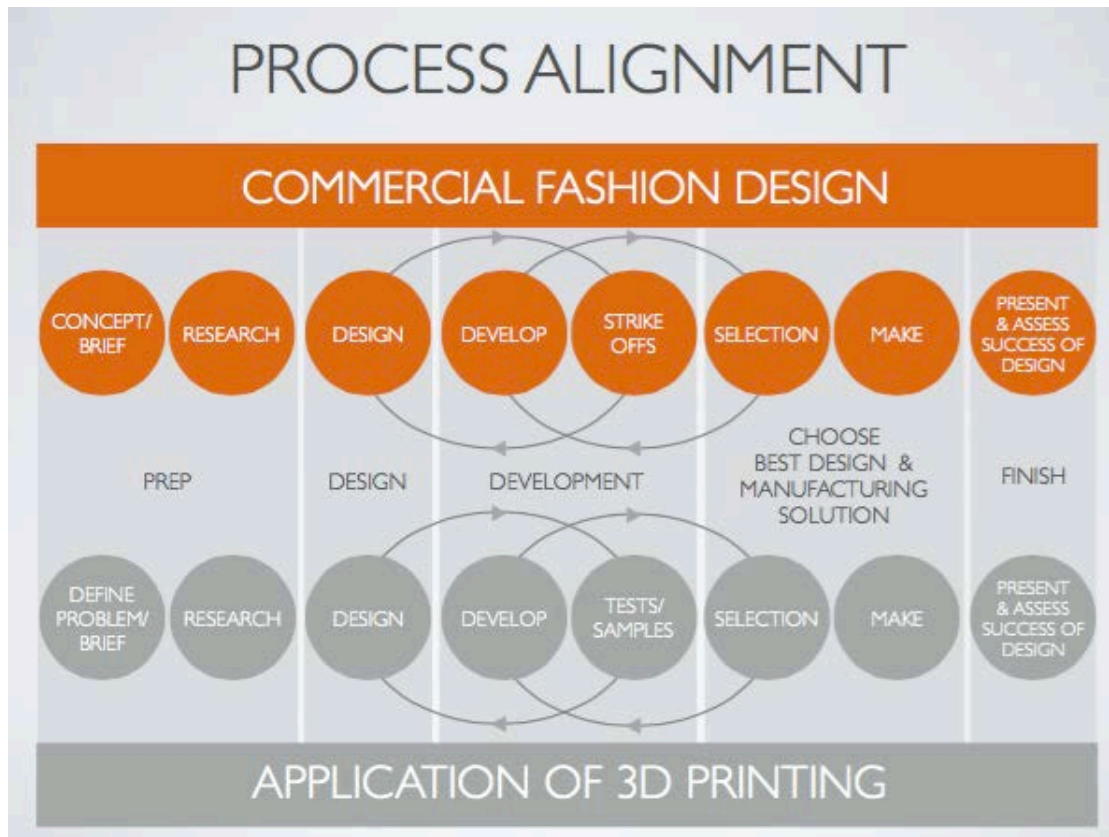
PROCESS ALIGNMENT

COMMERCIAL FASHION DESIGN

CONCEPT/ BRIEF
RESEARCH
DESIGN
DEVELOP
STRIKE OFFS
SELECTION
MAKE
PRESENT & ASSESS SUCCESS OF DESIGN

PREP
DESIGN
DEVELOPMENT
CHOOSE BEST DESIGN & MANUFACTURING SOLUTION
FINISH

DEFINE PROBLEM/ BRIEF
RESEARCH
DESIGN
DEVELOP
TESTS/ SAMPLES
SELECTION
MAKE
PRESENT & ASSESS SUCCESS OF DESIGN

APPLICATION OF 3D PRINTING